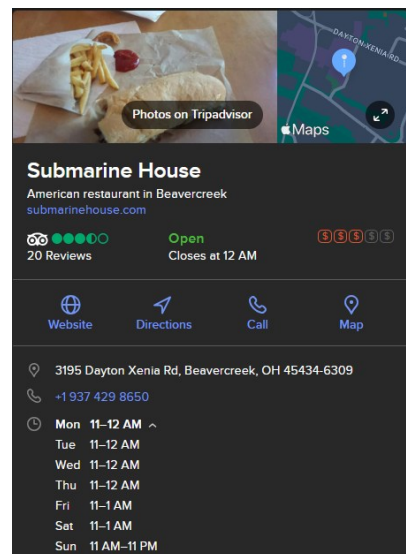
Photos on Tripadvisor

DAYTON-XENIA RD

Maps

Submarine House

American restaurant in Beavercreek

submarinehouse.com

20 Reviews

Open

Closes at 12 AM

$$$$$

Website

Directions

Call

Map

3195 Dayton Xenia Rd, Beavercreek, OH 45434-6309

+1 937 429 8650

Mon 11–12 AM

Tue 11–12 AM

Wed 11–12 AM

Thu 11–12 AM

Fri 11–1 AM

Sat 11–1 AM

Sun 11 AM–11 PM